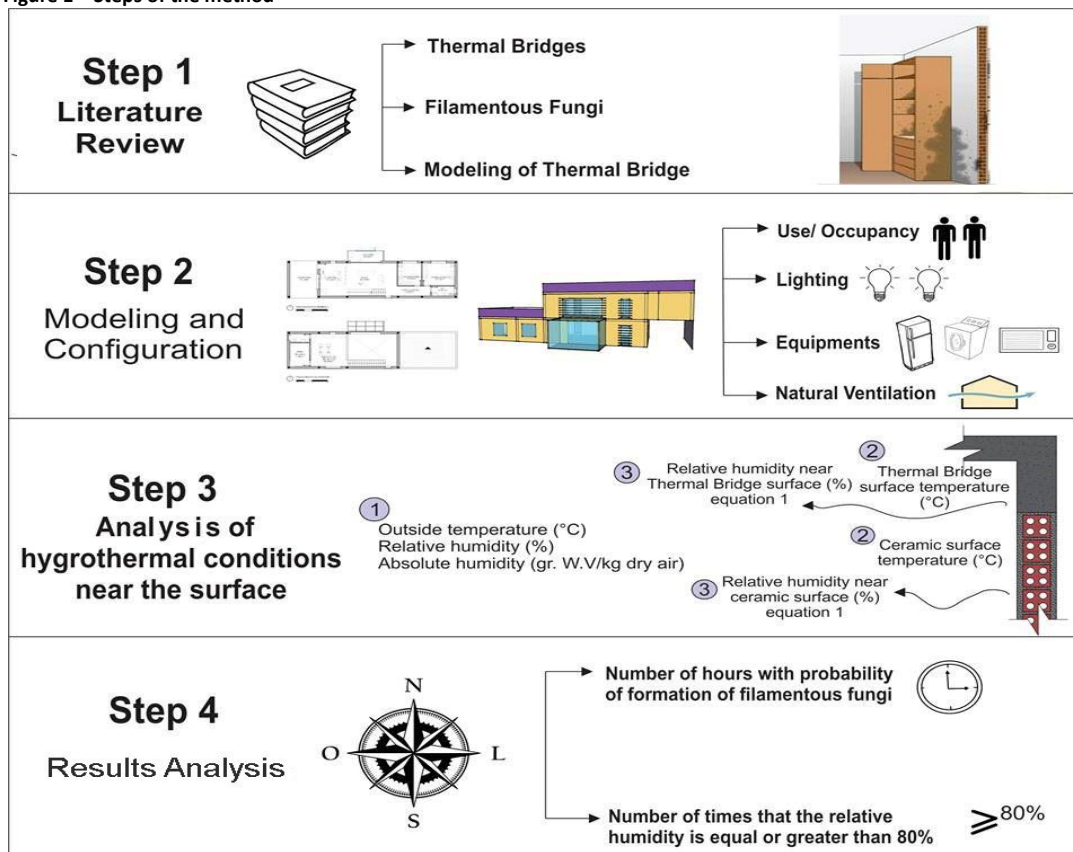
Figure 1 – Steps of the method

Step 1
Literature Review

Thermal Bridges
Filamentous Fungi
Modeling of Thermal Bridge

Step 2
Modeling and Configuration

Use/ Occupancy
Lighting
Equipments
Natural Ventilation

Step 3
Analysis of hygrothermal conditions near the surface

1
Outside temperature (°C)
Relative humidity (%)
Absolute humidity (gr. W.V/kg dry air)

3
Relative humidity near Thermal Bridge surface (%) equation 1

2
Thermal Bridge surface temperature (°C)

2
Ceramic surface temperature (°C)

3
Relative humidity near ceramic surface (%) equation 1

Step 4
Results Analysis

N
O
L
S

Number of hours with probability of formation of filamentous fungi

Number of times that the relative humidity is equal or greater than 80%

$\geqslant$80%